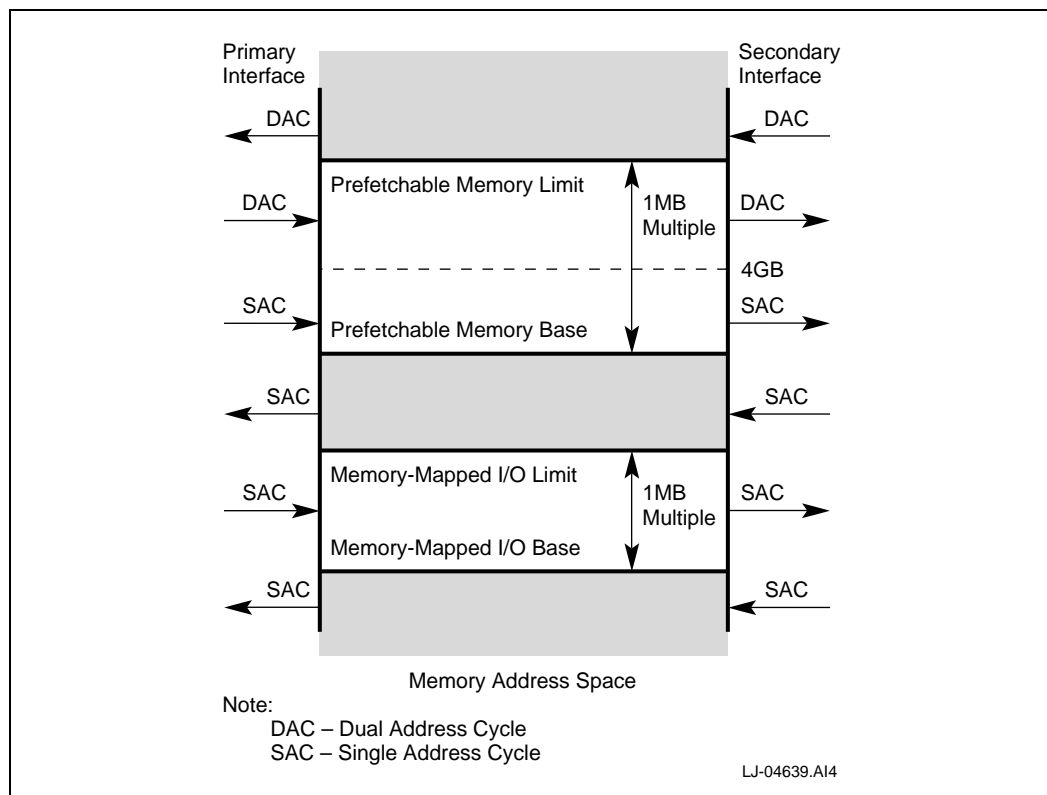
Primary Interface

Secondary Interface

DAC

DAC

Prefetchable Memory Limit

DAC

1MB Multiple

DAC

4GB

SAC

SAC

Prefetchable Memory Base

SAC

SAC

Memory-Mapped I/O Limit

SAC

1MB Multiple

SAC

Memory-Mapped I/O Base

SAC

SAC

Memory Address Space

Note:
DAC – Dual Address Cycle
SAC – Single Address Cycle

LJ-04639.AI4